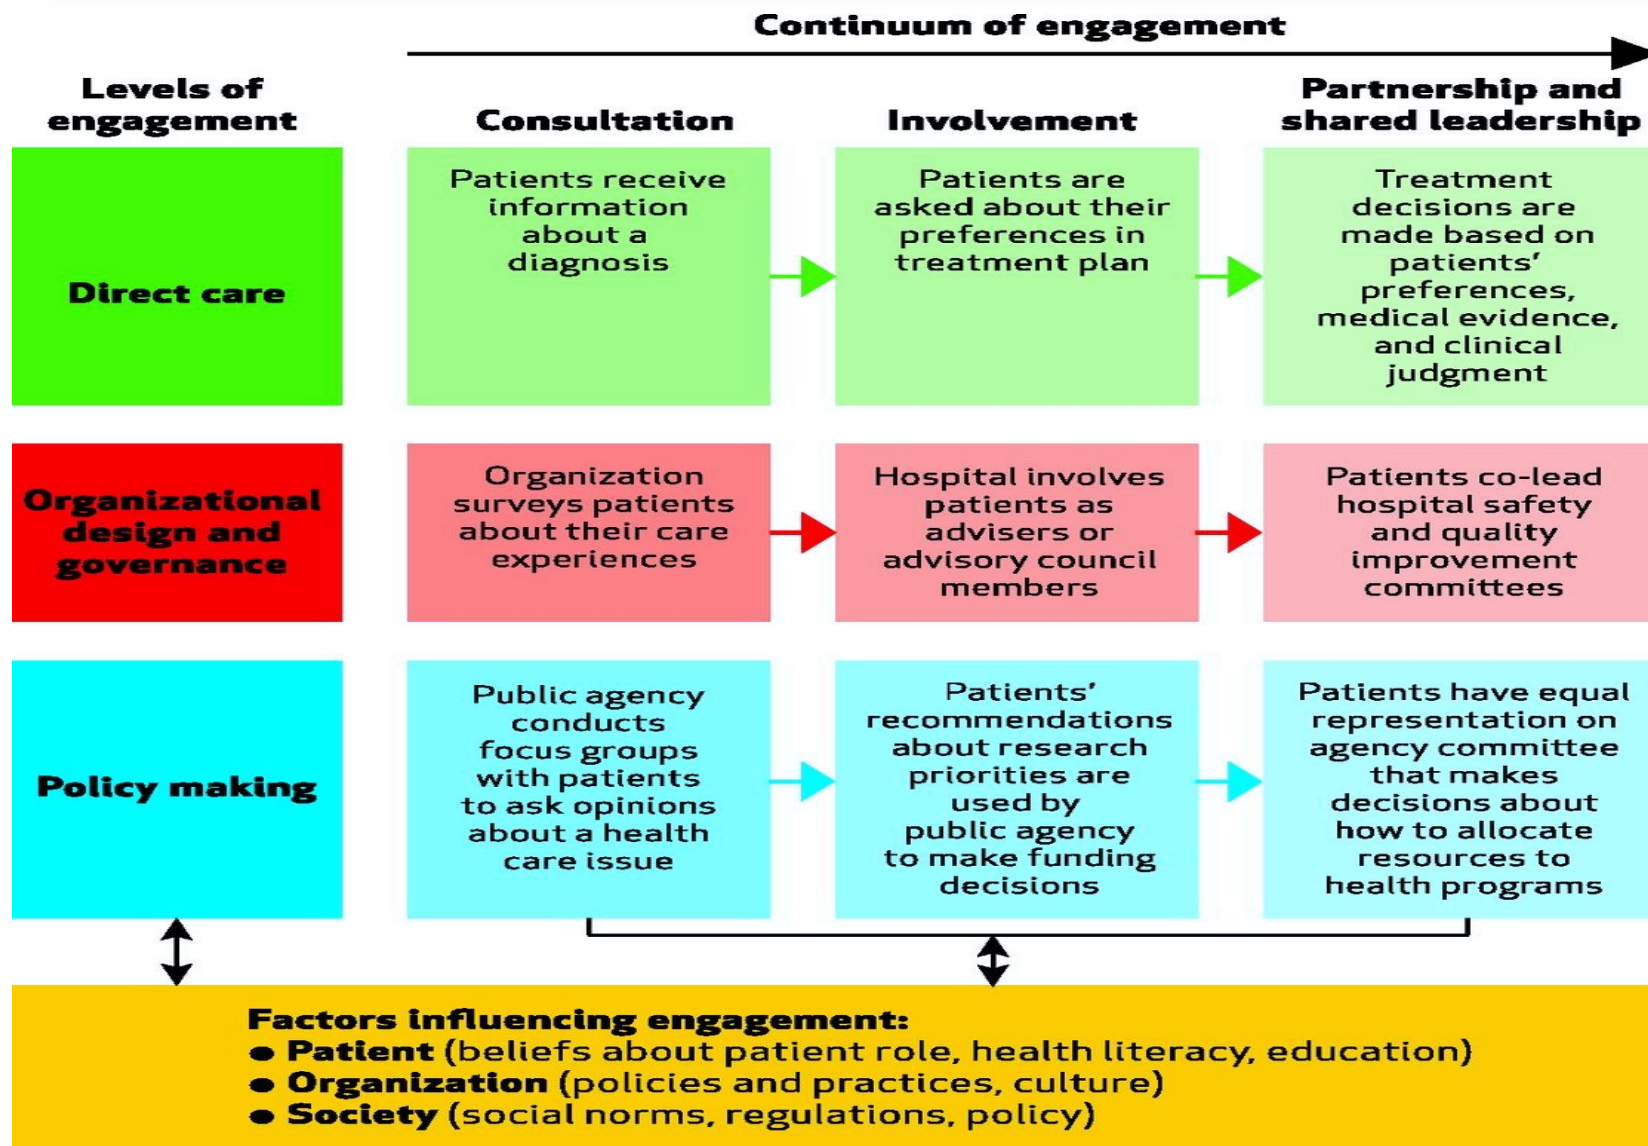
Continuum of engagement

| Levels of engagement | Consultation | Involvement | Partnership and shared leadership |
|---|---|---|---|
| Direct care | Patients receive information about a diagnosis | Patients are asked about their preferences in treatment plan | Treatment decisions are made based on patients' preferences, medical evidence, and clinical judgment |
| Organizational design and governance | Organization surveys patients about their care experiences | Hospital involves patients as advisers or advisory council members | Patients co-lead hospital safety and quality improvement committees |
| Policy making | Public agency conducts focus groups with patients to ask opinions about a health care issue | Patients' recommendations about research priorities are used by public agency to make funding decisions | Patients have equal representation on agency committee that makes decisions about how to allocate resources to health programs |

Factors influencing engagement:
• Patient (beliefs about patient role, health literacy, education)
• Organization (policies and practices, culture)
• Society (social norms, regulations, policy)